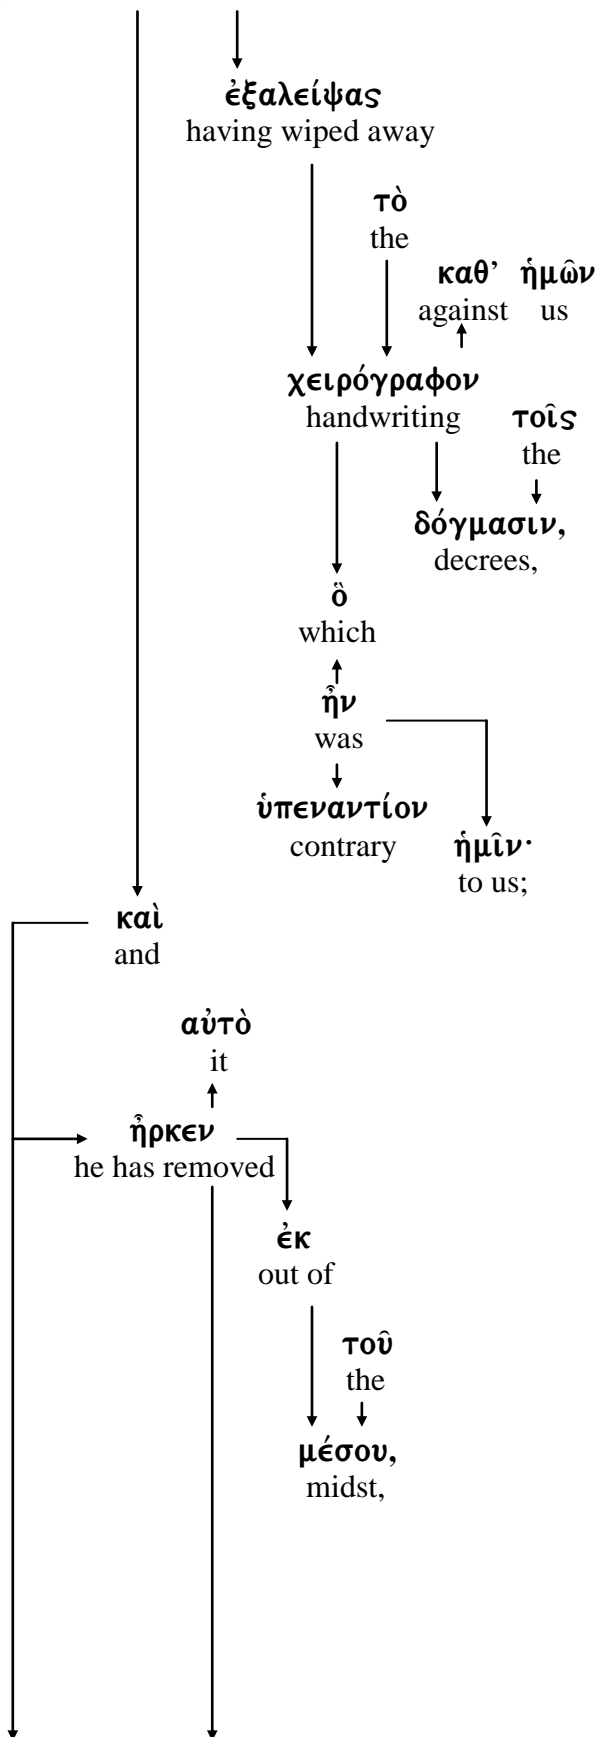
ἐξαλείψας
having wiped away

τὸ
the

καθ' ἡμῶν
against us

χειρόγραφον
handwriting

τοῖς
the

δόγμασιν,
decrees,

ὃ
which

ἦν
was

ὑπεναντίον
contrary

ἡμῖν·
to us;

καὶ
and

αὐτὸ
it

ἦρκεν
he has removed

ἐκ
out of

τοῦ
the

μέσου,
midst,